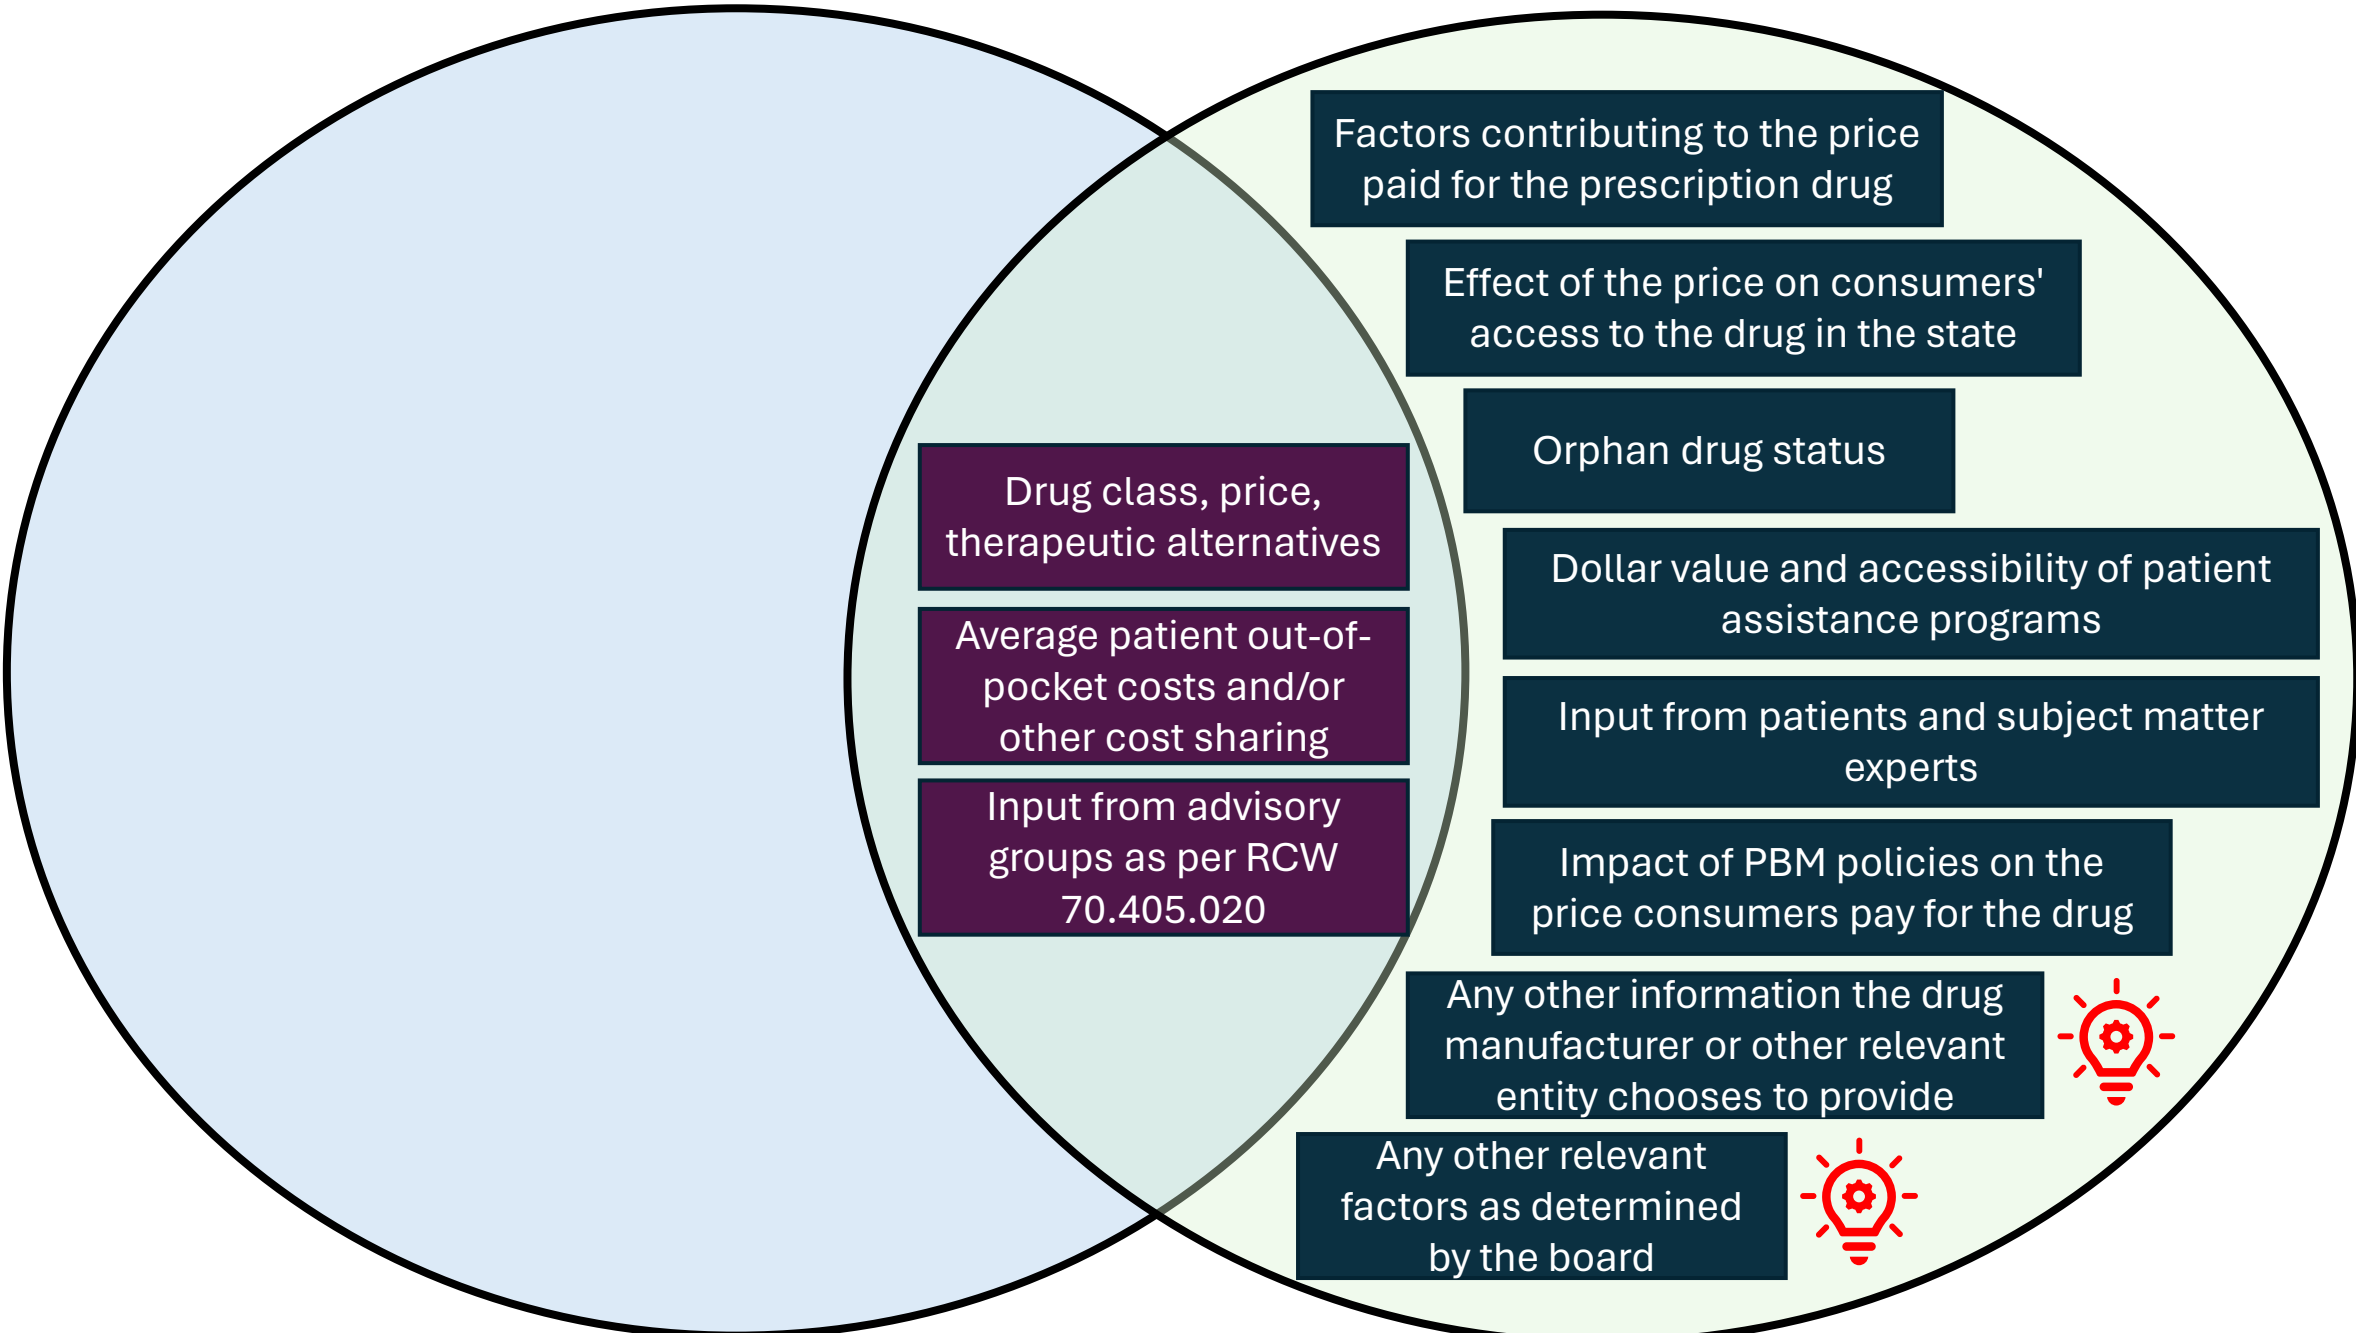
Drug class, price, therapeutic alternatives

Average patient out-of-pocket costs and/or other cost sharing

Input from advisory groups as per RCW 70.405.020

Factors contributing to the price paid for the prescription drug

Effect of the price on consumers' access to the drug in the state

Orphan drug status

Dollar value and accessibility of patient assistance programs

Input from patients and subject matter experts

Impact of PBM policies on the price consumers pay for the drug

Any other information the drug manufacturer or other relevant entity chooses to provide

Any other relevant factors as determined by the board